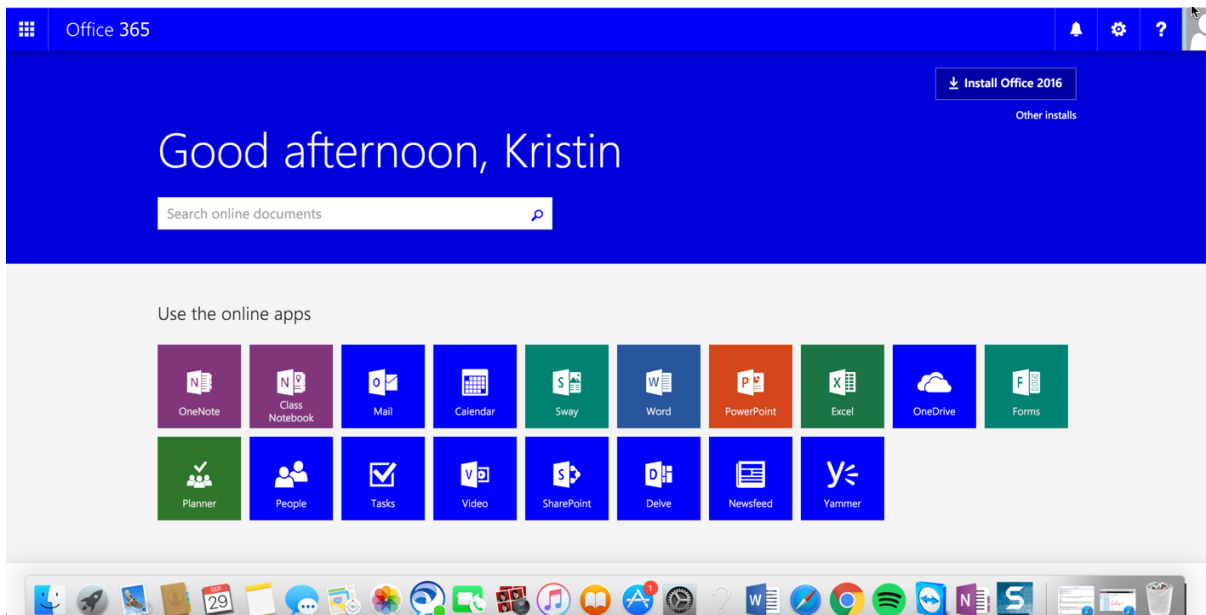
Office 365

Install Office 2016

Other installs

Good afternoon, Kristin

Search online documents

Use the online apps

OneNote
Class Notebook
Mail
Calendar
Sway
Word
PowerPoint
Excel
OneDrive
Forms
Planner
People
Tasks
Video
SharePoint
Delve
Newsfeed
Yammer

SEP
29